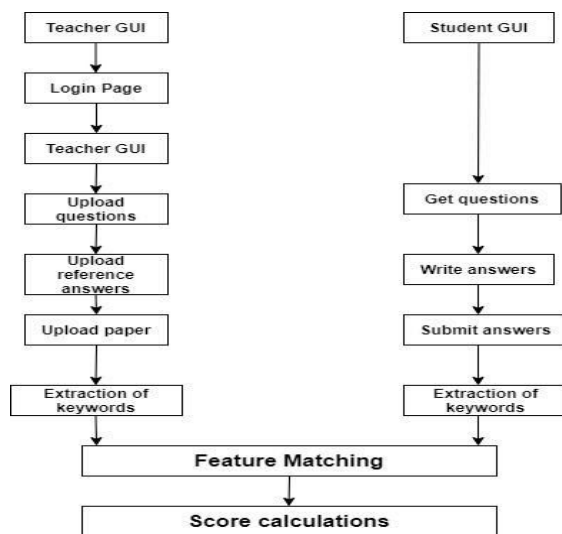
Teacher GUI

Login Page

Teacher GUI

Upload questions

Upload reference answers

Upload paper

Extraction of keywords

Student GUI

Get questions

Write answers

Submit answers

Extraction of keywords

Feature Matching

Score calculations